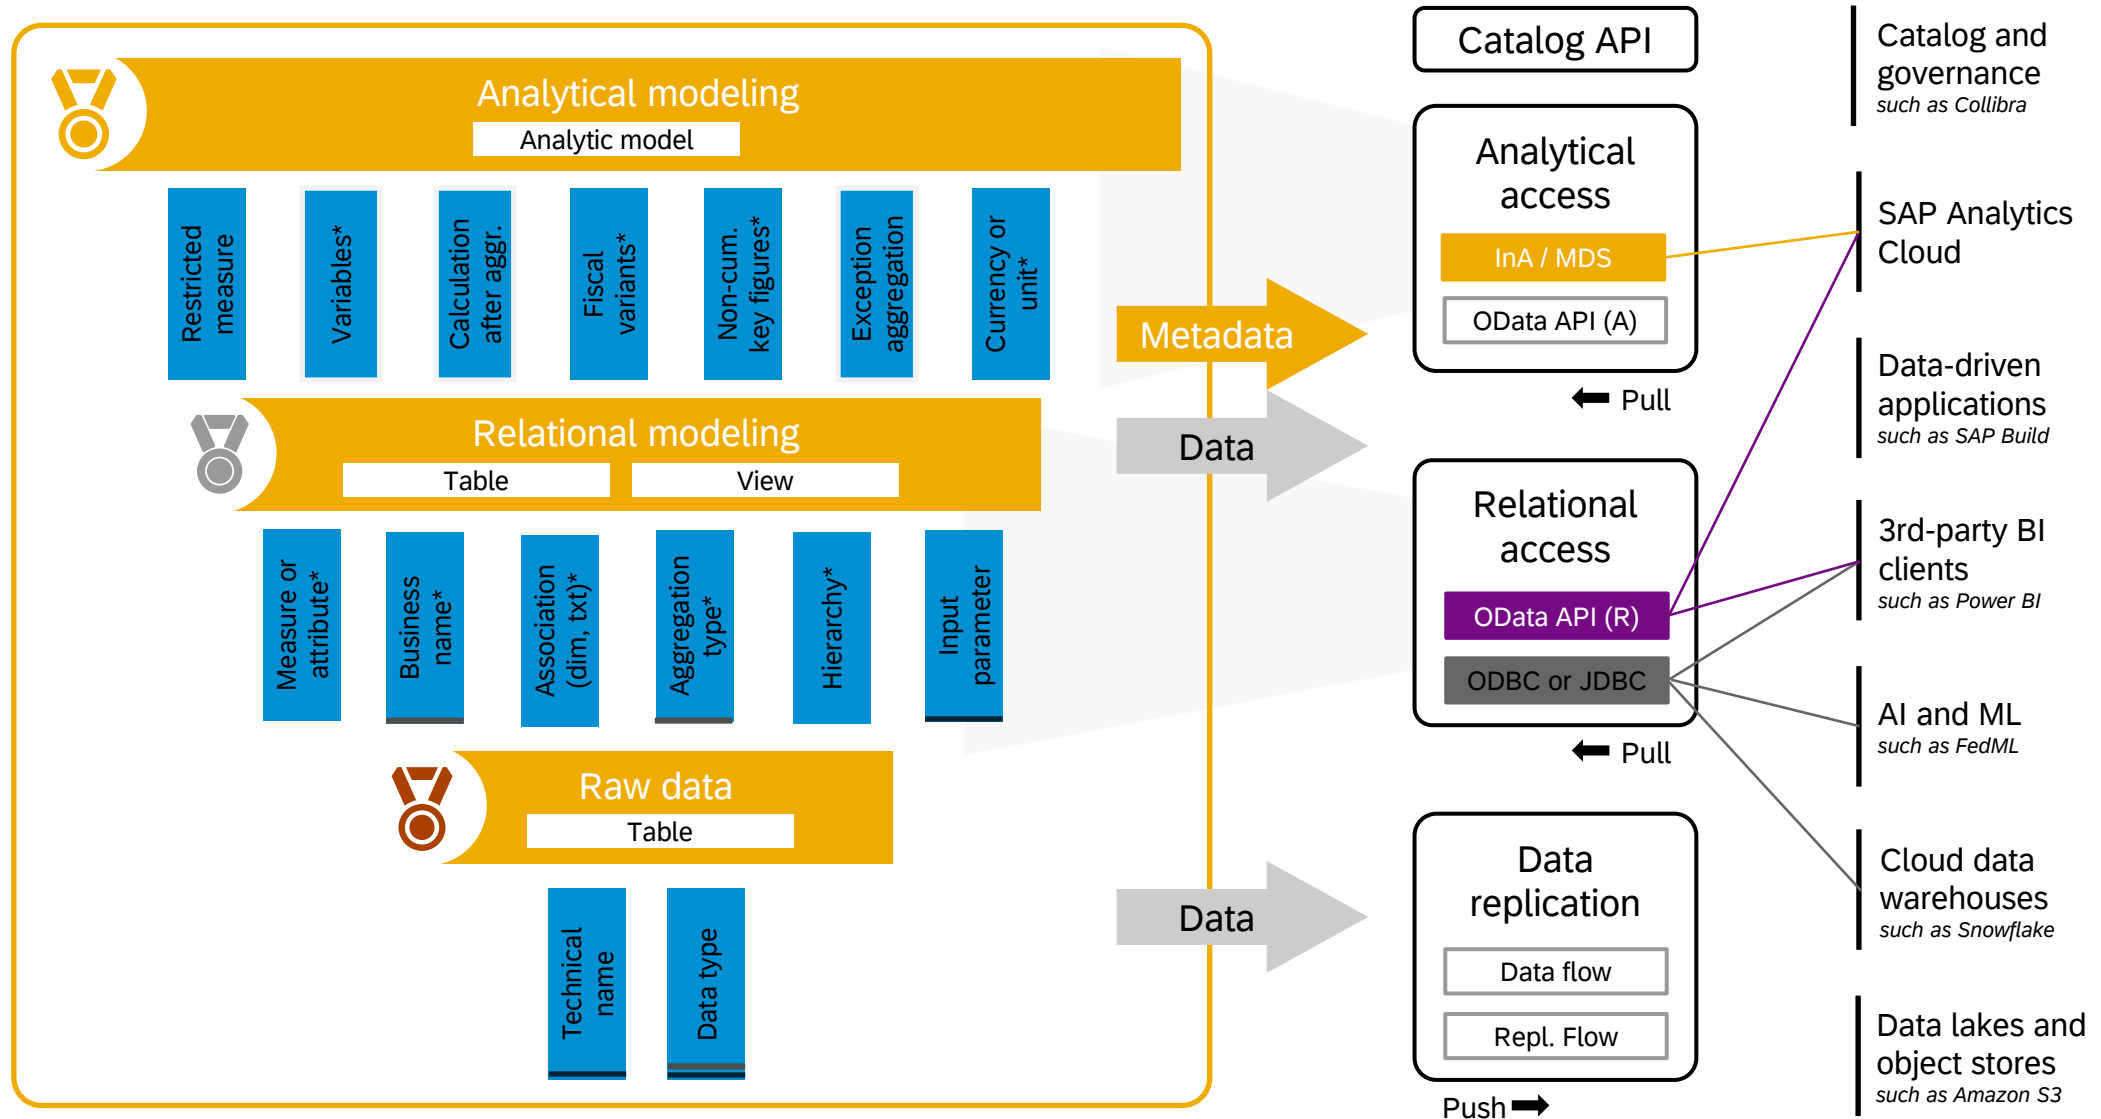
Analytical modeling
Analytic model

Restricted measure
Variables*
Calculation after aggr.
Fiscal variants*
Non-cum. key figures*
Exception aggregation
Currency or unit*

Relational modeling
Table
View

Measure or attribute*
Business name*
Association (dim, txt)*
Aggregation type*
Hierarchy*
Input parameter

Raw data
Table

Technical name
Data type

Metadata
Data
Data

Catalog API

Analytical access
InA / MDS
OData API (A)
Pull

Relational access
OData API (R)
ODBC or JDBC
Pull

Data replication
Data flow
Repl. Flow
Push

Catalog and governance
such as Collibra

SAP Analytics Cloud

Data-driven applications
such as SAP Build

3rd-party BI clients
such as Power BI

AI and ML
such as FedML

Cloud data warehouses
such as Snowflake

Data lakes and object stores
such as Amazon S3